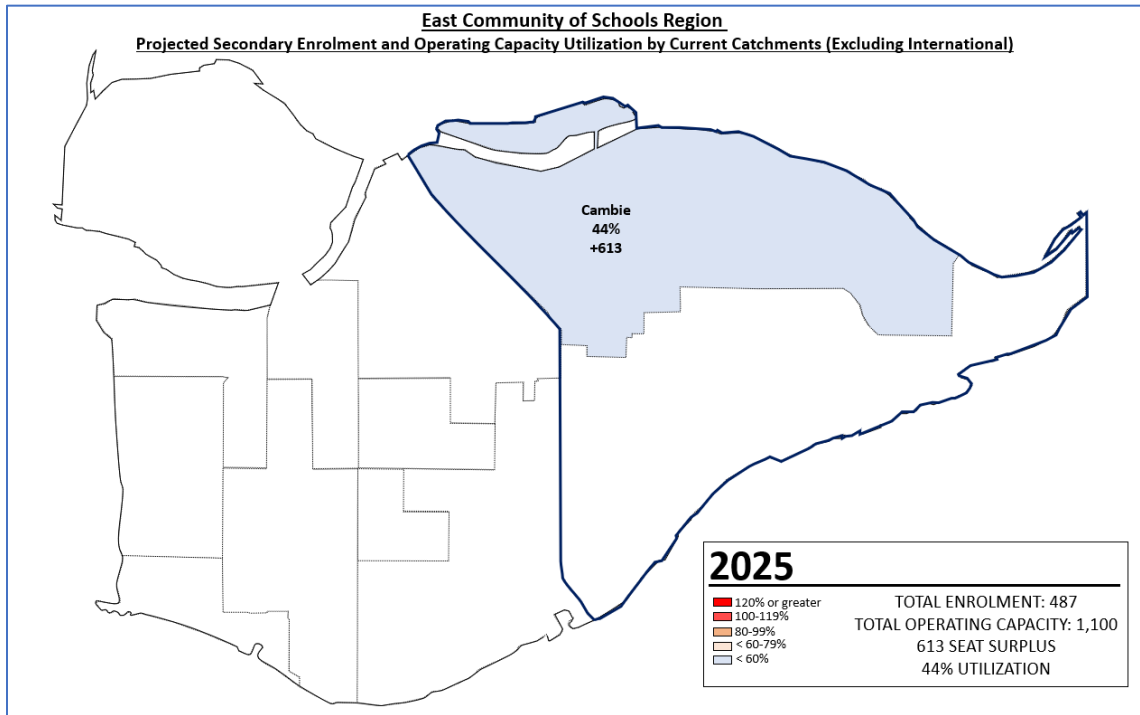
East Community of Schools Region
Projected Secondary Enrolment and Operating Capacity Utilization by Current Catchments (Excluding International)

Cambie
44%
+613

2025

120% or greater
100-119%
80-99%
< 60-79%
< 60%

TOTAL ENROLMENT: 487
TOTAL OPERATING CAPACITY: 1,100
613 SEAT SURPLUS
44% UTILIZATION